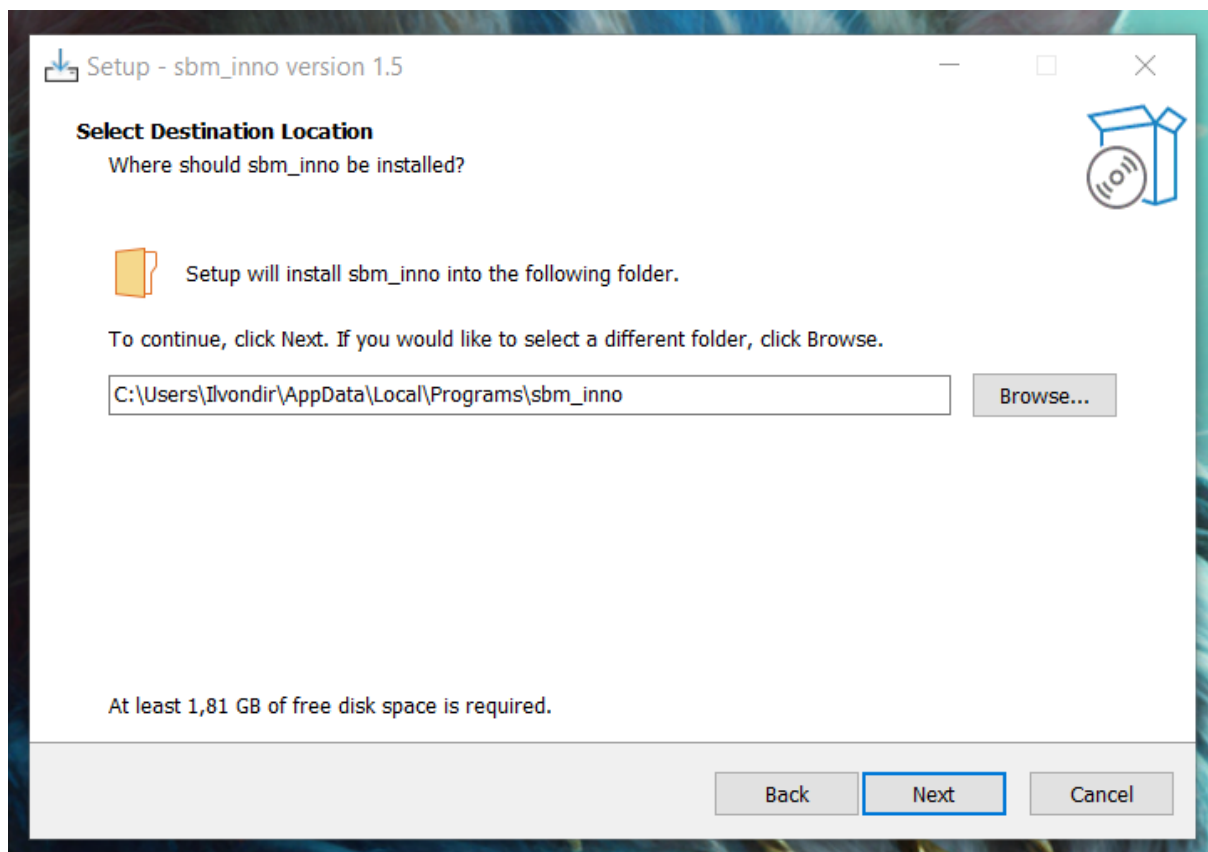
Setup - sbm_inno version 1.5

Select Destination Location
Where should sbm_inno be installed?

Setup will install sbm_inno into the following folder.

To continue, click Next. If you would like to select a different folder, click Browse.

C:\Users\Ilvondir\AppData\Local\Programs\sbm_inno

Browse...

At least 1,81 GB of free disk space is required.

Back
Next
Cancel